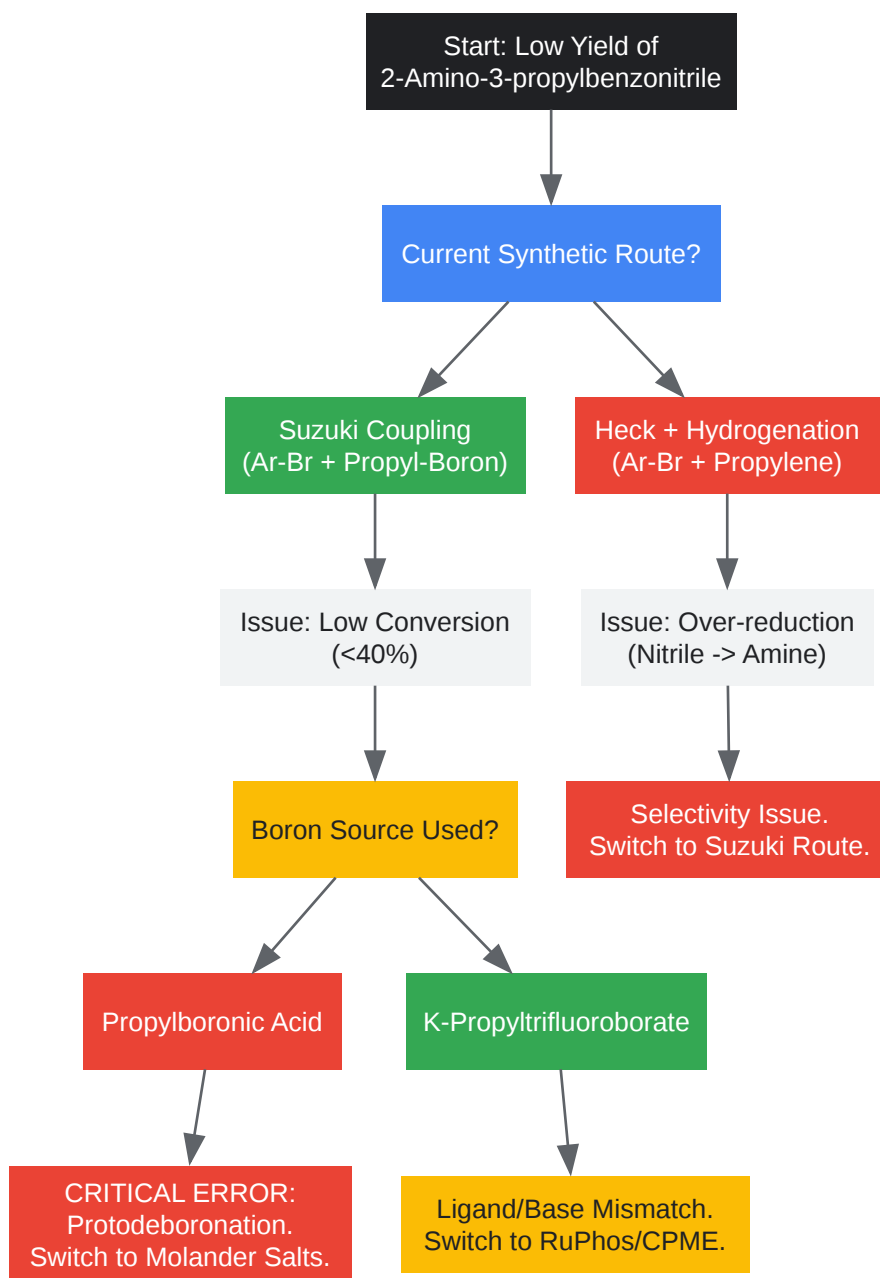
Start: Low Yield of 2-Amino-3-propylbenzonitrile

Current Synthetic Route?

Suzuki Coupling (Ar-Br + Propyl-Boron)

Heck + Hydrogenation (Ar-Br + Propylene)

Issue: Low Conversion (<40%)

Issue: Over-reduction (Nitrile -> Amine)

Boron Source Used?

Selectivity Issue. Switch to Suzuki Route.

Propylboronic Acid

K-Propyltrifluoroborate

CRITICAL ERROR: Protodeboronation. Switch to Molander Salts.

Ligand/Base Mismatch. Switch to RuPhos/CPME.